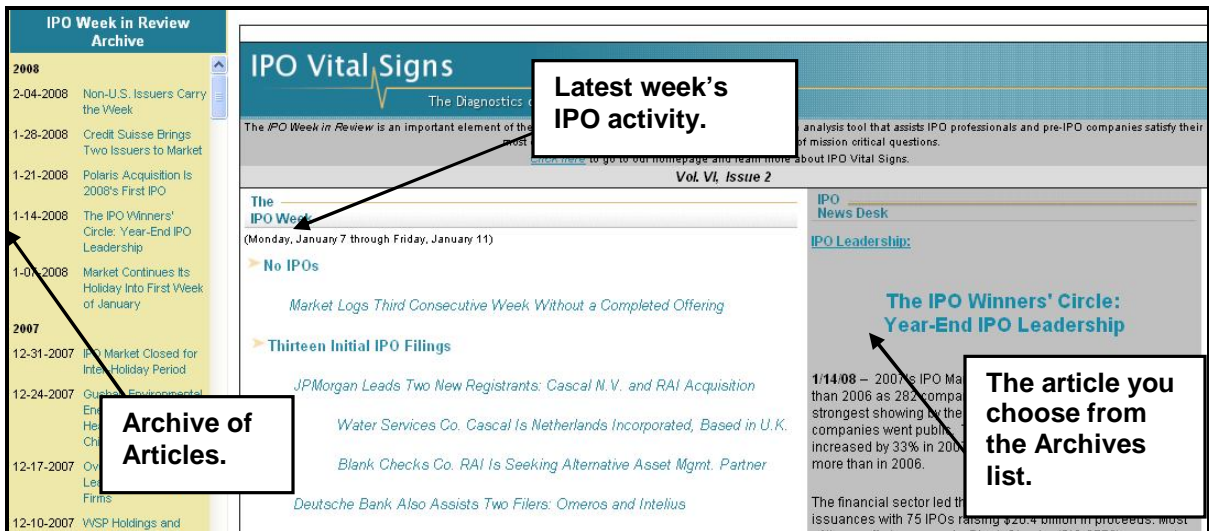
IPO Week in Review Archive

2008

2-04-2008 Non-U.S. Issuers Carry the Week

1-28-2008 Credit Suisse Brings Two Issuers to Market

1-21-2008 Polaris Acquisition Is 2008's First IPO

1-14-2008 The IPO Winners' Circle: Year-End IPO Leadership

1-0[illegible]-2008 Market Continues Its Holiday Into First Week of January

2007

12-31-2007 I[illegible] Market Closed for Inte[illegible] Holiday Period

12-24-2007 Gu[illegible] Environmental En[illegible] He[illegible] Chi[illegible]

12-17-2007 Ov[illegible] Lea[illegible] Firms

12-10-2007 WSP Holdings and

Archive of Articles.

IPO Vital Signs

The Diagnostics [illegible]

Latest week's IPO activity.

The IPO Week in Review is an important element of the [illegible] analysis tool that assists IPO professionals and pre-IPO companies satisfy their most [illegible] of mission critical questions.

Click here to go to our homepage and learn more about IPO Vital Signs.

Vol. VI, Issue 2

The IPO Week

(Monday, January 7 through Friday, January 11)

No IPOs

Market Logs Third Consecutive Week Without a Completed Offering

Thirteen Initial IPO Filings

JPMorgan Leads Two New Registrants: Cascal N.V. and RAI Acquisition

Water Services Co. Cascal Is Netherlands Incorporated, Based in U.K.

Blank Checks Co. RAI Is Seeking Alternative Asset Mgmt. Partner

Deutsche Bank Also Assists Two Filers: Omeros and Intelius

IPO News Desk

IPO Leadership:

The IPO Winners' Circle: Year-End IPO Leadership

1/14/08 – 2007's IPO Ma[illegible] than 2006 as 282 compa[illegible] strongest showing by the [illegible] companies went public. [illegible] increased by 33% in 200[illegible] more than in 2006.

The financial sector led th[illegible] issuances with 75 IPOs raising $20.4 billion in proceeds. Most

The article you choose from the Archives list.